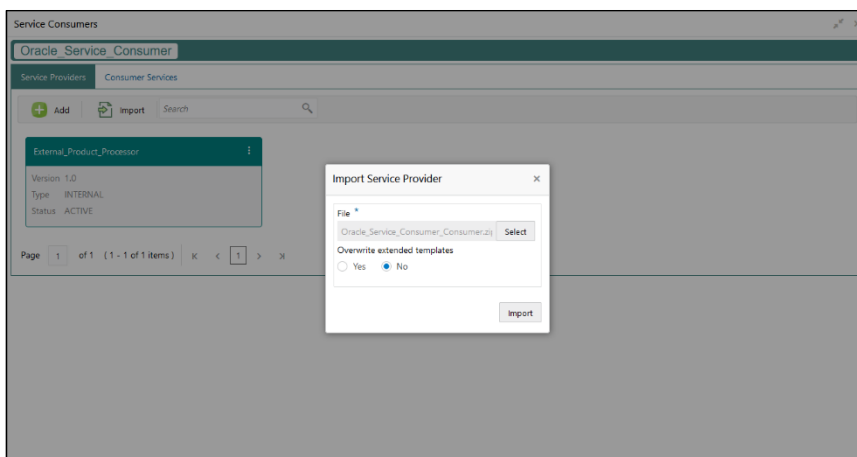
Service Consumers

Oracle_Service_Consumer

Service Providers

Consumer Services

Add

Import

Search

External_Product_Processor

Version 1.0

Type INTERNAL

Status ACTIVE

Page 1 of 1 (1 - 1 of 1 items) K < 1 > >I

Import Service Provider

×

File *

Oracle_Service_Consumer_Consumer.zi

Select

Overwrite extended templates

Yes

No

Import